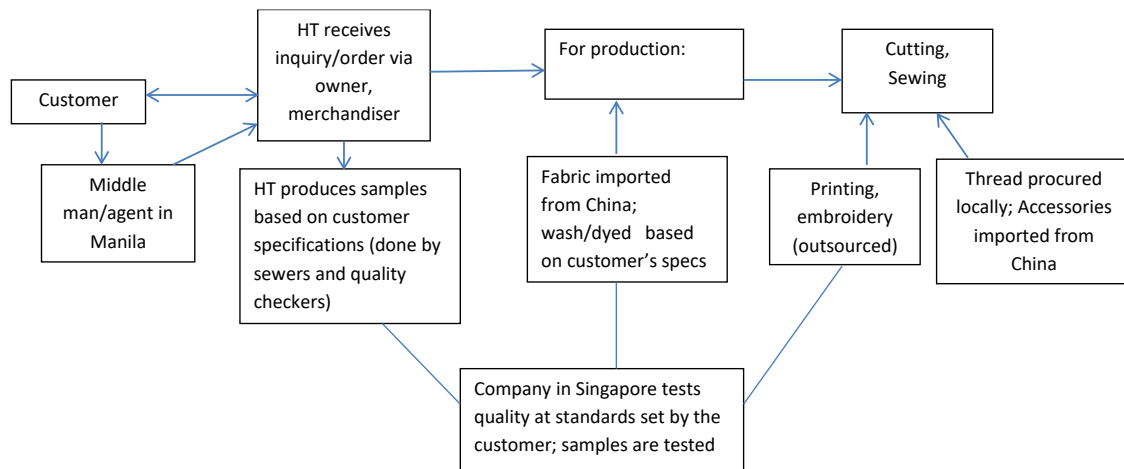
Customer

Middle man/agent in Manila

HT receives inquiry/order via owner, merchandiser

HT produces samples based on customer specifications (done by sewers and quality checkers)

For production:

Fabric imported from China; wash/dyed based on customer's specs

Cutting, Sewing

Printing, embroidery (outsourced)

Thread procured locally; Accessories imported from China

Company in Singapore tests quality at standards set by the customer; samples are tested